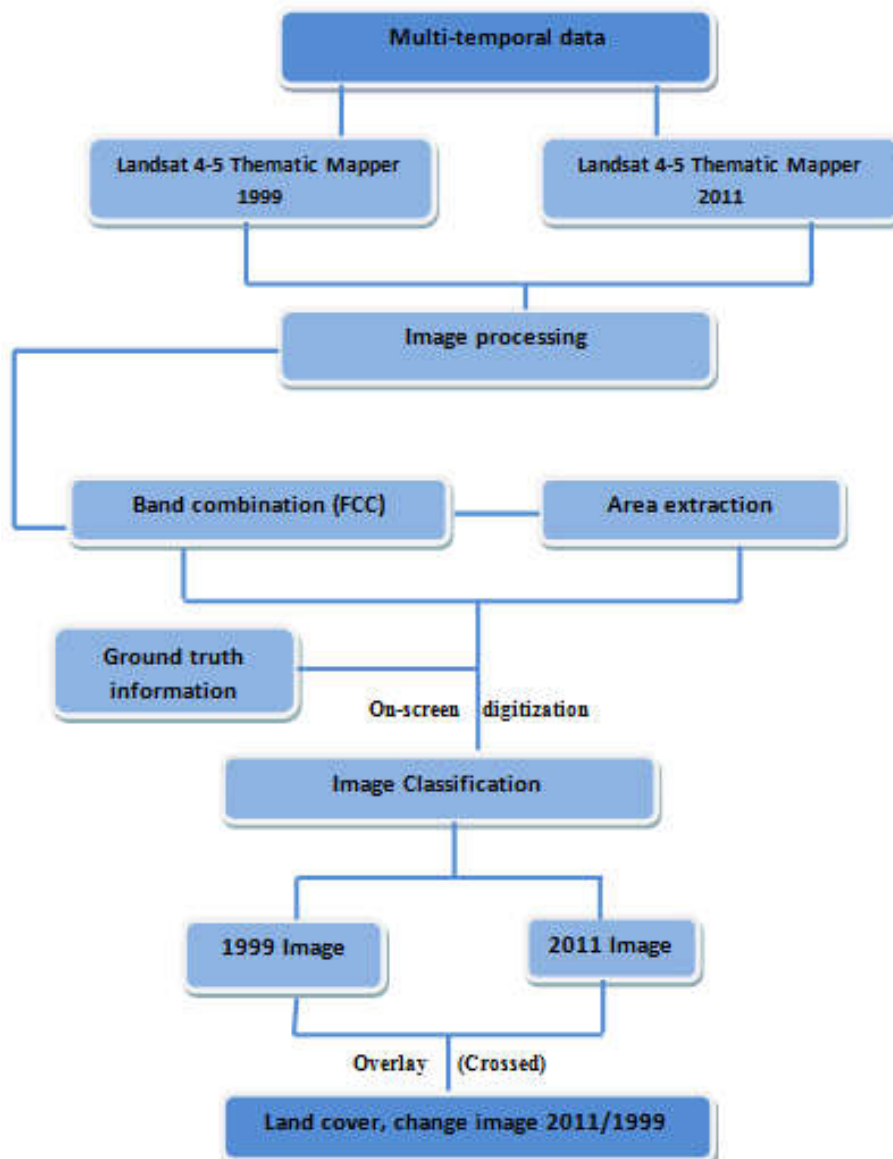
Multi-temporal data

Landsat 4-5 Thematic Mapper 1999

Landsat 4-5 Thematic Mapper 2011

Image processing

Band combination (FCC)

Area extraction

Ground truth information

On-screen digitization

Image Classification

1999 Image

2011 Image

Overlay (Crossed)

Land cover, change image 2011/1999